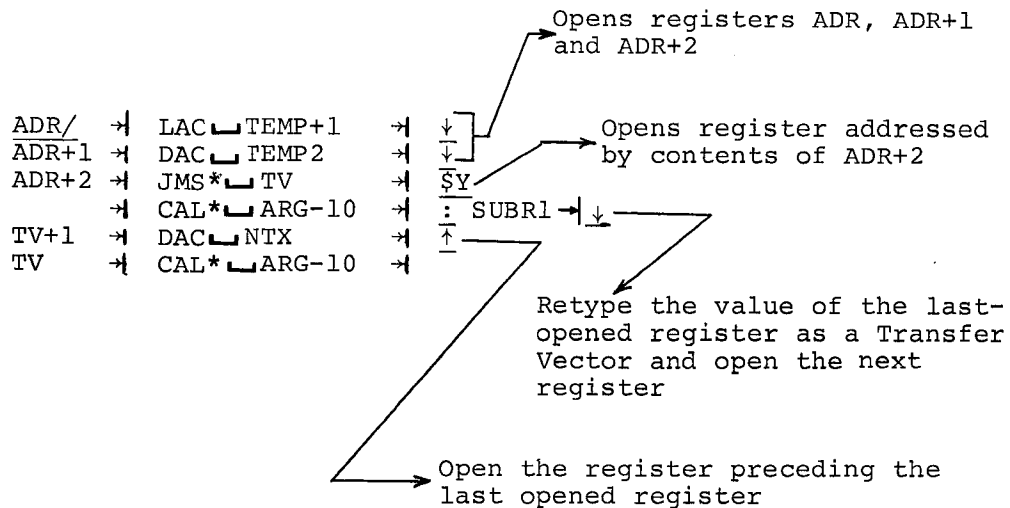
Opens registers ADR, ADR+1 and ADR+2

Opens register addressed by contents of ADR+2

| | | | |
|---|---|---|---|
| ADR/ | ⇥ | LAC␣TEMP+1 | ⇥ ↓ |
| ADR+1 | ⇥ | DAC␣TEMP2 | ⇥ ↓ |
| ADR+2 | ⇥ | JMS*␣TV | ⇥ $Y |
| | ⇥ | CAL*␣ARG-10 | ⇥ : SUBR1 ⇥ ↓ |
| TV+1 | ⇥ | DAC␣NTX | ⇥ ↑ |
| TV | ⇥ | CAL*␣ARG-10 | ⇥ |

Retype the value of the last-opened register as a Transfer Vector and open the next register

Open the register preceding the last opened register